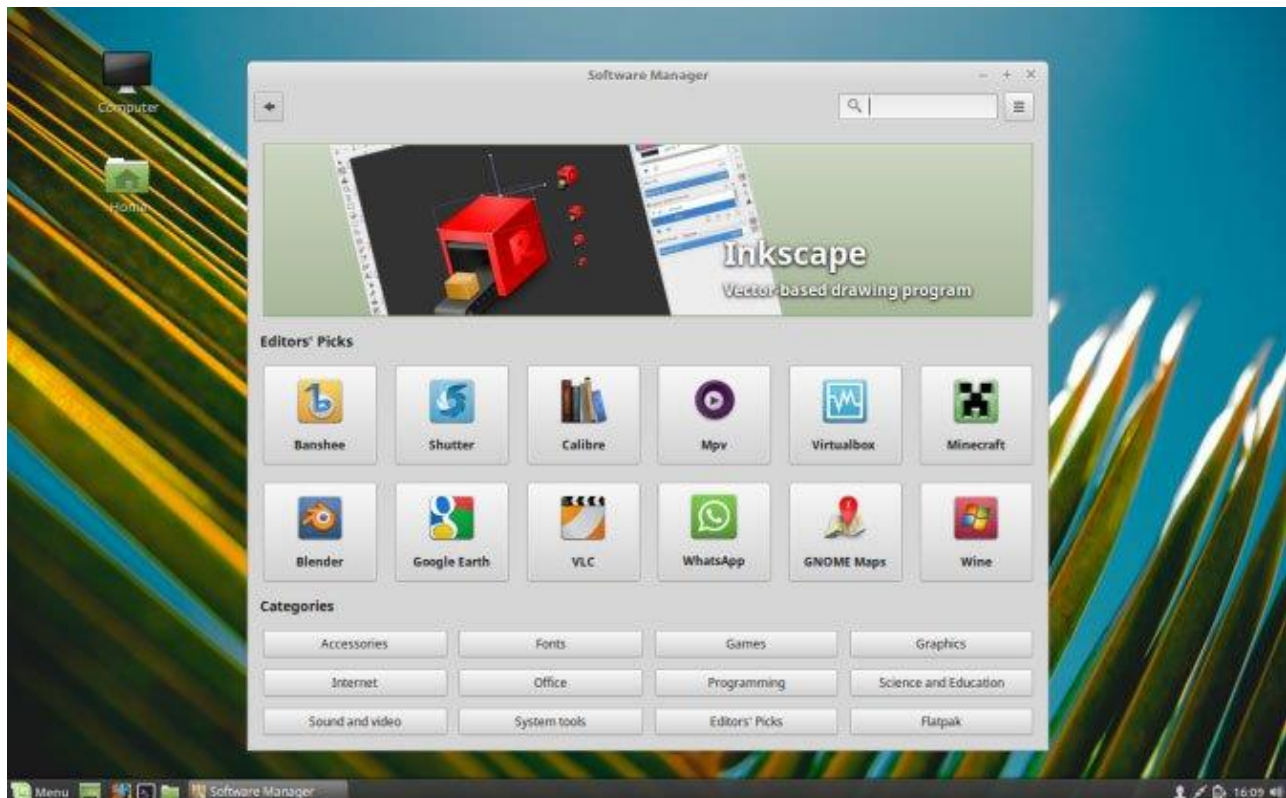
Computer

Home

Software Manager

Inkscape

Vector-based drawing program

Editors' Picks

Banshee
Shutter
Calibre
Mpv
Virtualbox
Minecraft

Blender
Google Earth
VLC
WhatsApp
GNOME Maps
Wine

Categories

| Accessories | Fonts | Games | Graphics |
|---|---|---|---|
| Internet | Office | Programming | Science and Education |
| Sound and video | System tools | Editors' Picks | Flatpak |

Menu
Software Manager
16:09